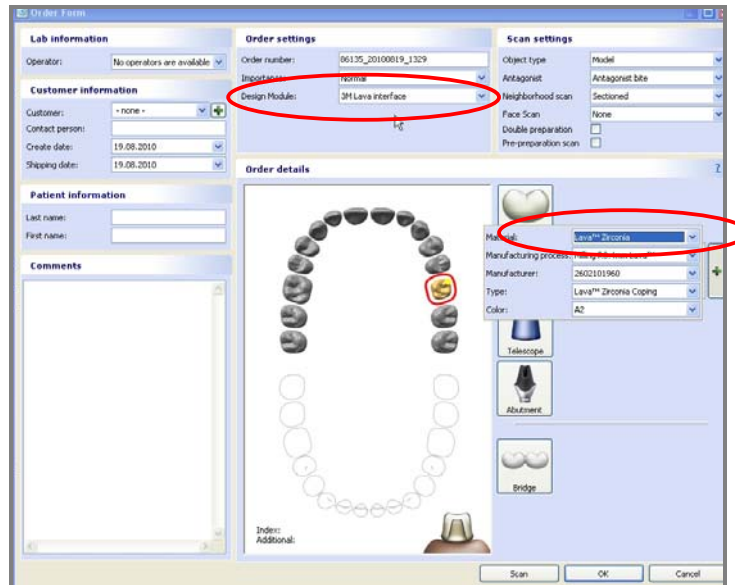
Order Form

Lab information

Operator: No operators are available

Customer information

Customer: - none -
Contact person:
Create date: 19.08.2010
Shipping date: 19.08.2010

Patient information

Last name:
First name:

Comments

Order settings

Order number: 86135_20100819_1329
Importance: Normal
Design Module: 3M Lava interface

Scan settings

Object type: Model
Antagonist: Antagonist bite
Neighborhood scan: Sectioned
Face Scan: None
Double preparation
Pre-preparation scan

Order details

Material: Lava™ Zirconia
Manufacturing process: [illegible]
Manufacturer: 2602101960
Type: Lava™ Zirconia Coping
Color: A2

Telescope

Abutment

Bridge

Index:
Additional:

Scan
OK
Cancel